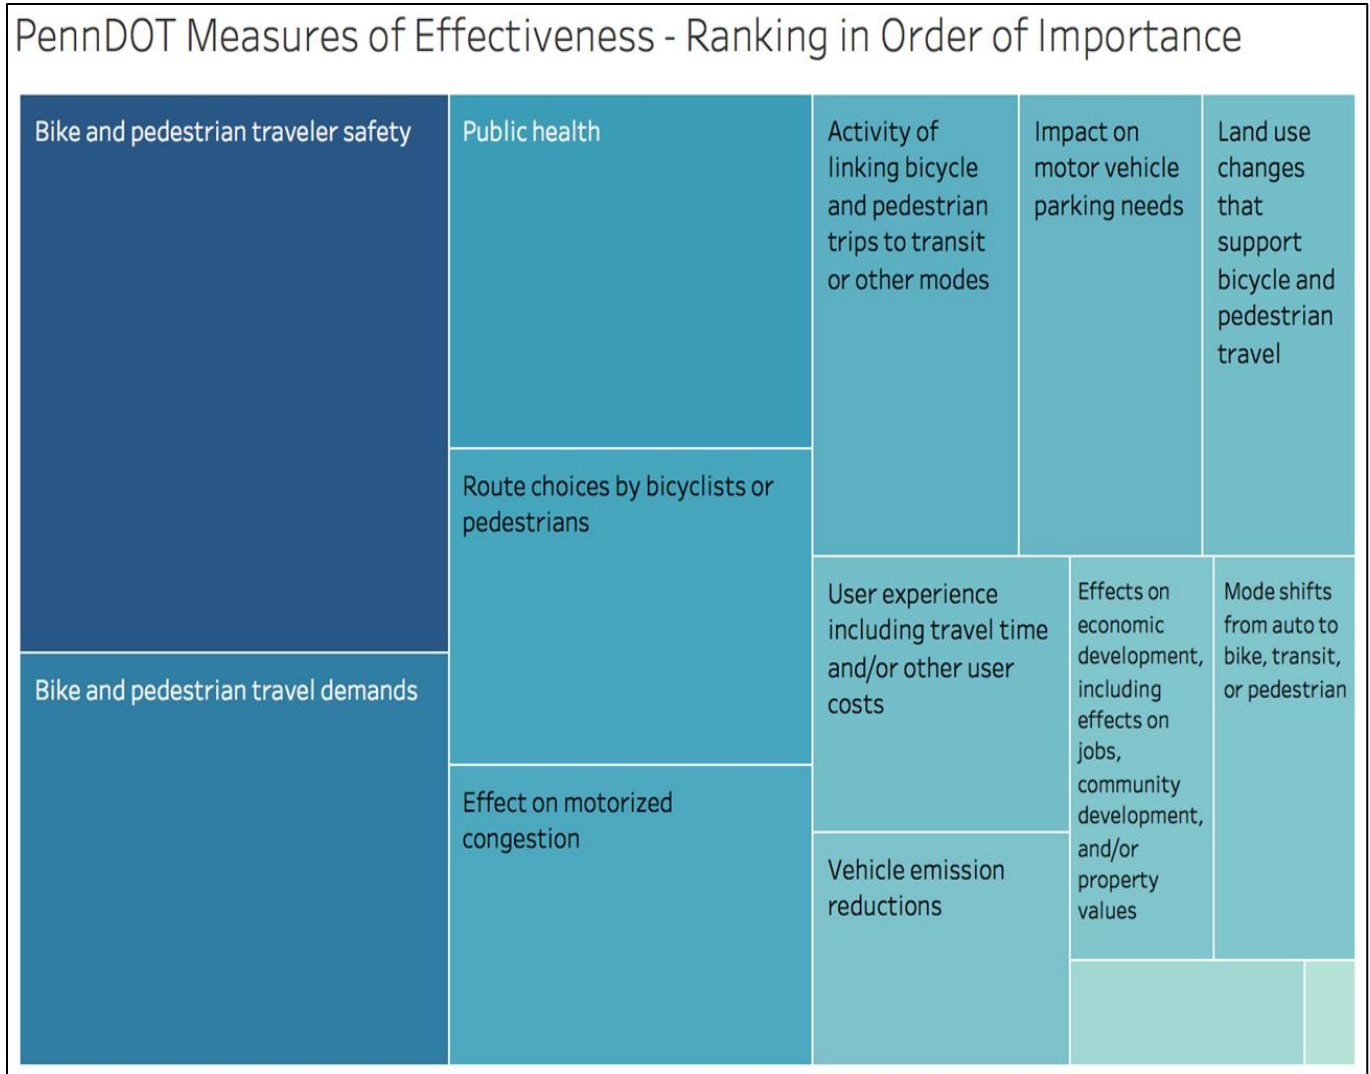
PennDOT Measures of Effectiveness - Ranking in Order of Importance

Bike and pedestrian traveler safety

Bike and pedestrian travel demands

Public health

Route choices by bicyclists or pedestrians

Effect on motorized congestion

Activity of linking bicycle and pedestrian trips to transit or other modes

Impact on motor vehicle parking needs

Land use changes that support bicycle and pedestrian travel

User experience including travel time and/or other user costs

Vehicle emission reductions

Effects on economic development, including effects on jobs, community development, and/or property values

Mode shifts from auto to bike, transit, or pedestrian